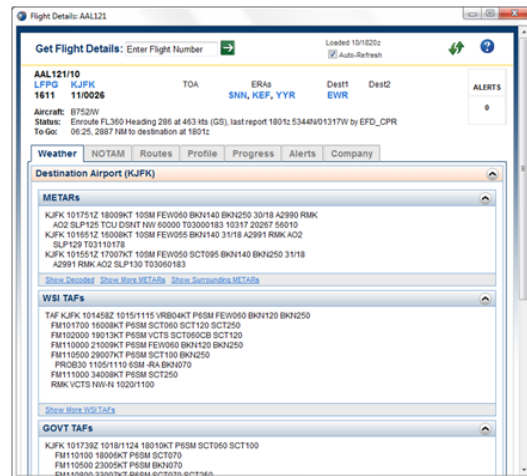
Flight Details: AAL121

Get Flight Details: Enter Flight Number

Loaded 10/1820z
Auto-Refresh

AAL121/10
LFPG KJFK
1611 11/0026

TOA

ERAs
SNN, KEF, YYR

Dest1
EWR

Dest2

ALERTS
0

Aircraft: B752/W
Status: Enroute FL360 Heading 286 at 463 kts (GS), last report 1801z 5344N/01317W by EFD_CPR
To Go: 06:25, 2887 NM to destination at 1801z

Weather | NOTAM | Routes | Profile | Progress | Alerts | Company

Destination Airport (KJFK)

METARs

KJFK 101751Z 18009KT 10SM FEW060 BKN140 BKN250 30/18 A2990 RMK AO2 SLP125 TCU DSNT NW 60000 T03000183 10317 20267 56010
KJFK 101651Z 16008KT 10SM FEW055 BKN140 31/18 A2991 RMK AO2 SLP129 T03110178
KJFK 101551Z 17007KT 10SM FEW050 SCT095 BKN140 BKN250 31/18 A2991 RMK AO2 SLP130 T03060183

Show Decoded Show More METARs Show Surrounding METARs

WSI TAFs

TAF KJFK 101458Z 1015/1115 VRB04KT P6SM FEW060 BKN120 BKN250
FM101700 16008KT P6SM SCT060 SCT120 SCT250
FM102000 19013KT P6SM VCTS SCT060CB SCT120
FM110000 21009KT P6SM FEW060 BKN120 BKN250
FM110500 29007KT P6SM SCT100 BKN250
PROB30 1105/1110 6SM -RA BKN070
FM111000 34008KT P6SM SCT250
RMK VCTS NW-N 1020/1100

Show More WSI TAFs

GOVT TAFs

KJFK 101739Z 1018/1124 18010KT P6SM SCT060 SCT100
FM110100 18006KT P6SM SCT070
FM110500 23005KT P6SM BKN070
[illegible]